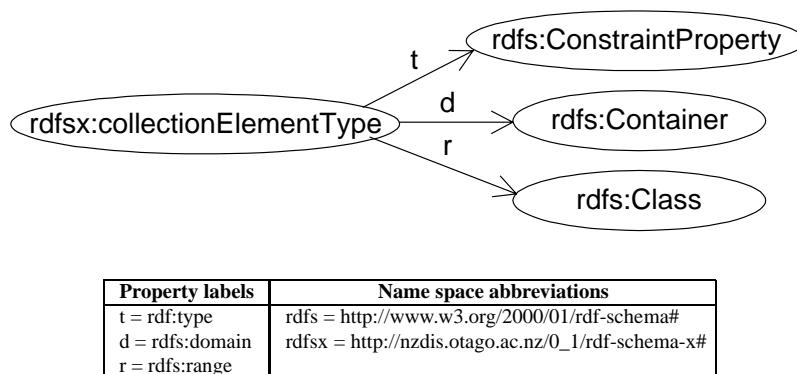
rdfs:ConstraintProperty

t

d

rdfsx:collectionElementType

rdfs:Container

r

rdfs:Class

| Property labels | Name space abbreviations |
|---|---|
| t = rdf:type | rdfs = http://www.w3.org/2000/01/rdf-schema# |
| d = rdfs:domain | rdfsx = http://nzdis.otago.ac.nz/0_1/rdf-schema-x# |
| r = rdfs:range | |